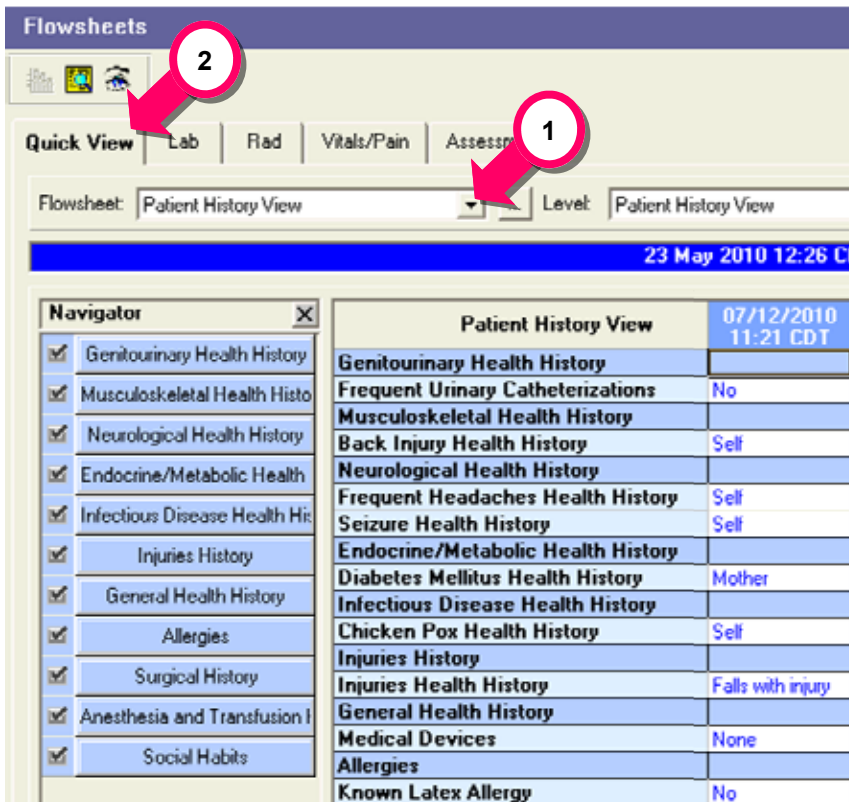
Flowsheets

2

1

Quick View | Lab | Rad | Vitals/Pain | Assessm

Flowsheet: Patient History View

Level: Patient History View

23 May 2010 12:26 C

Navigator

Genitourinary Health History
Musculoskeletal Health Histo
Neurological Health History
Endocrine/Metabolic Health
Infectious Disease Health His
Injuries History
General Health History
Allergies
Surgical History
Anesthesia and Transfusion I
Social Habits

| Patient History View | 07/12/2010 11:21 CDT |
|---|---|
| Genitourinary Health History | |
| Frequent Urinary Catheterizations | No |
| Musculoskeletal Health History | |
| Back Injury Health History | Self |
| Neurological Health History | |
| Frequent Headaches Health History | Self |
| Seizure Health History | Self |
| Endocrine/Metabolic Health History | |
| Diabetes Mellitus Health History | Mother |
| Infectious Disease Health History | |
| Chicken Pox Health History | Self |
| Injuries History | |
| Injuries Health History | Falls with injury |
| General Health History | |
| Medical Devices | None |
| Allergies | |
| Known Latex Allergy | No |